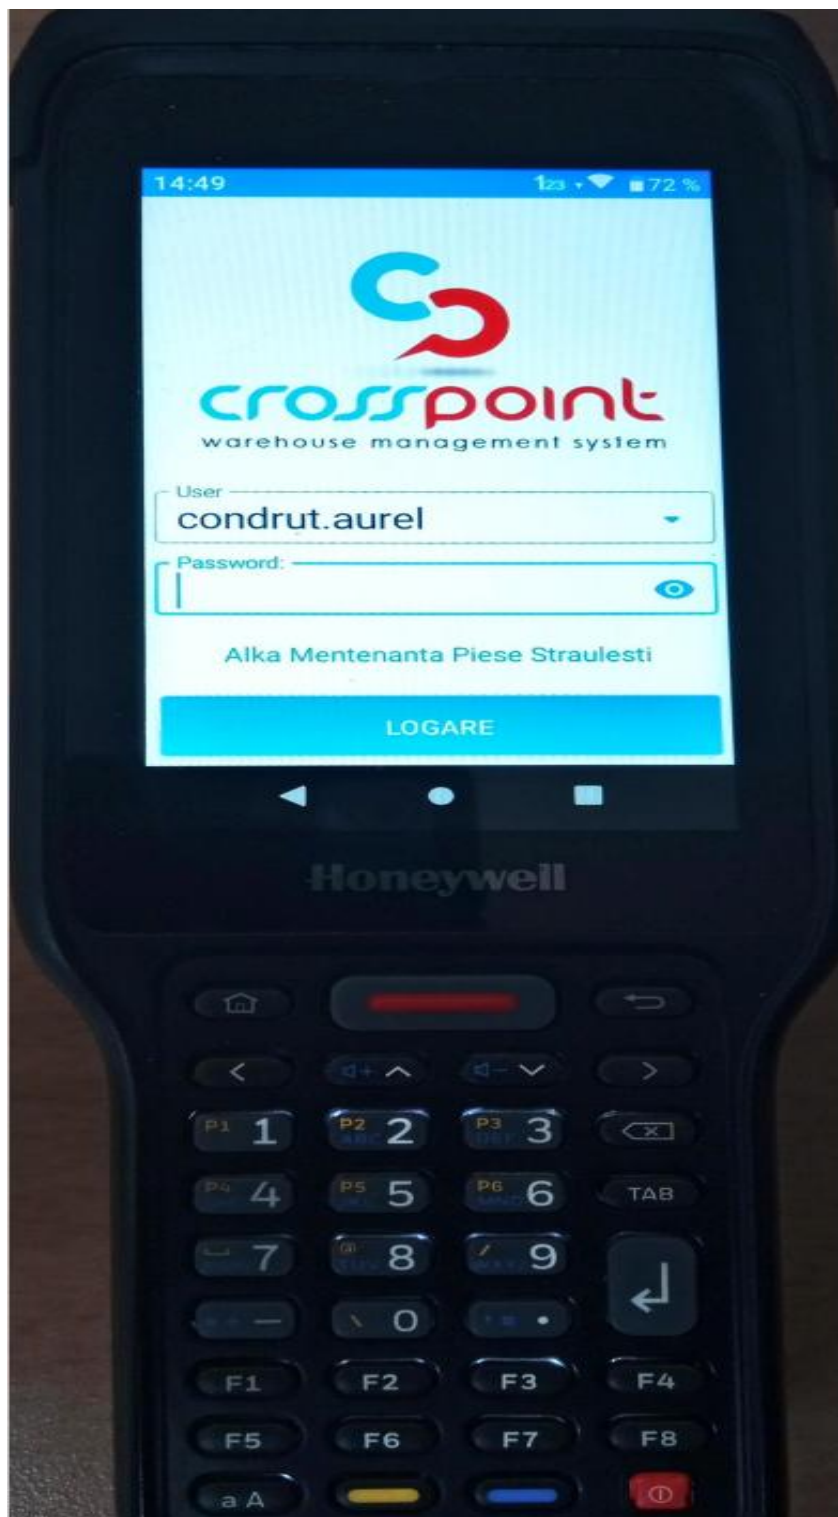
14:49
123 72 %

crosspoint
warehouse management system

User
condrut.aurel

Password:

Alka Mentenanta Piese Straulesti

LOGARE

Honeywell

P1 1
P2 ABC 2
P3 DEF 3
TAB
P4 4
P5 5
P6 MNO 6
7
8
9
0
F1
F2
F3
F4
F5
F6
F7
F8
a A